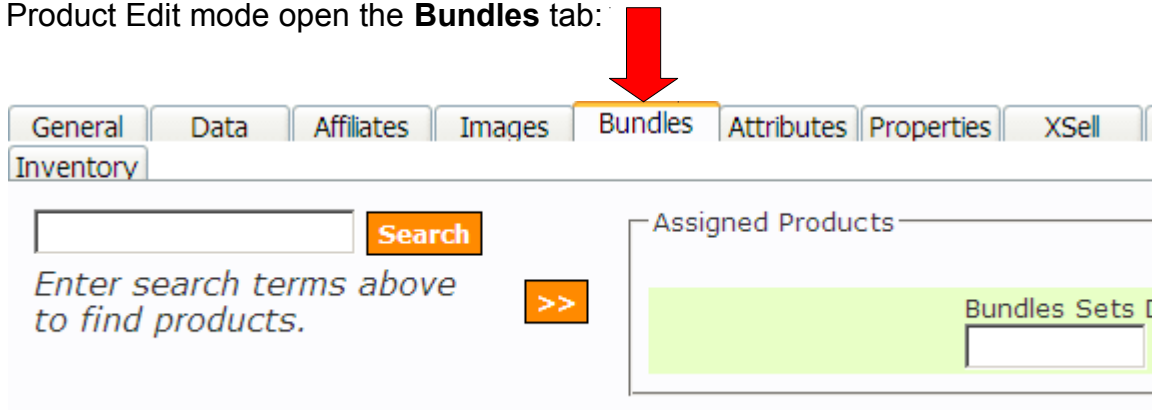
Product Edit mode open the **Bundles** tab:

General | Data | Affiliates | Images | Bundles | Attributes | Properties | XSell
Inventory

Search

Enter search terms above to find products.

>>

Assigned Products

Bundles Sets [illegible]